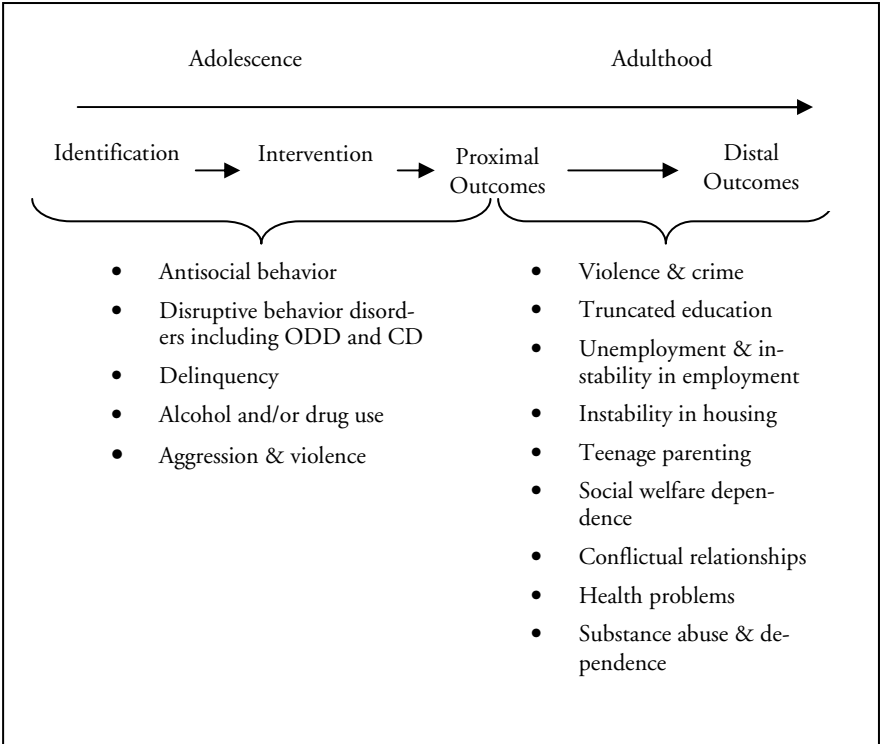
Adolescence

Adulthood

Identification

Intervention

Proximal Outcomes

Distal Outcomes

- Antisocial behavior
- Disruptive behavior disorders including ODD and CD
- Delinquency
- Alcohol and/or drug use
- Aggression & violence

- Violence & crime
- Truncated education
- Unemployment & instability in employment
- Instability in housing
- Teenage parenting
- Social welfare dependence
- Conflictual relationships
- Health problems
- Substance abuse & dependence